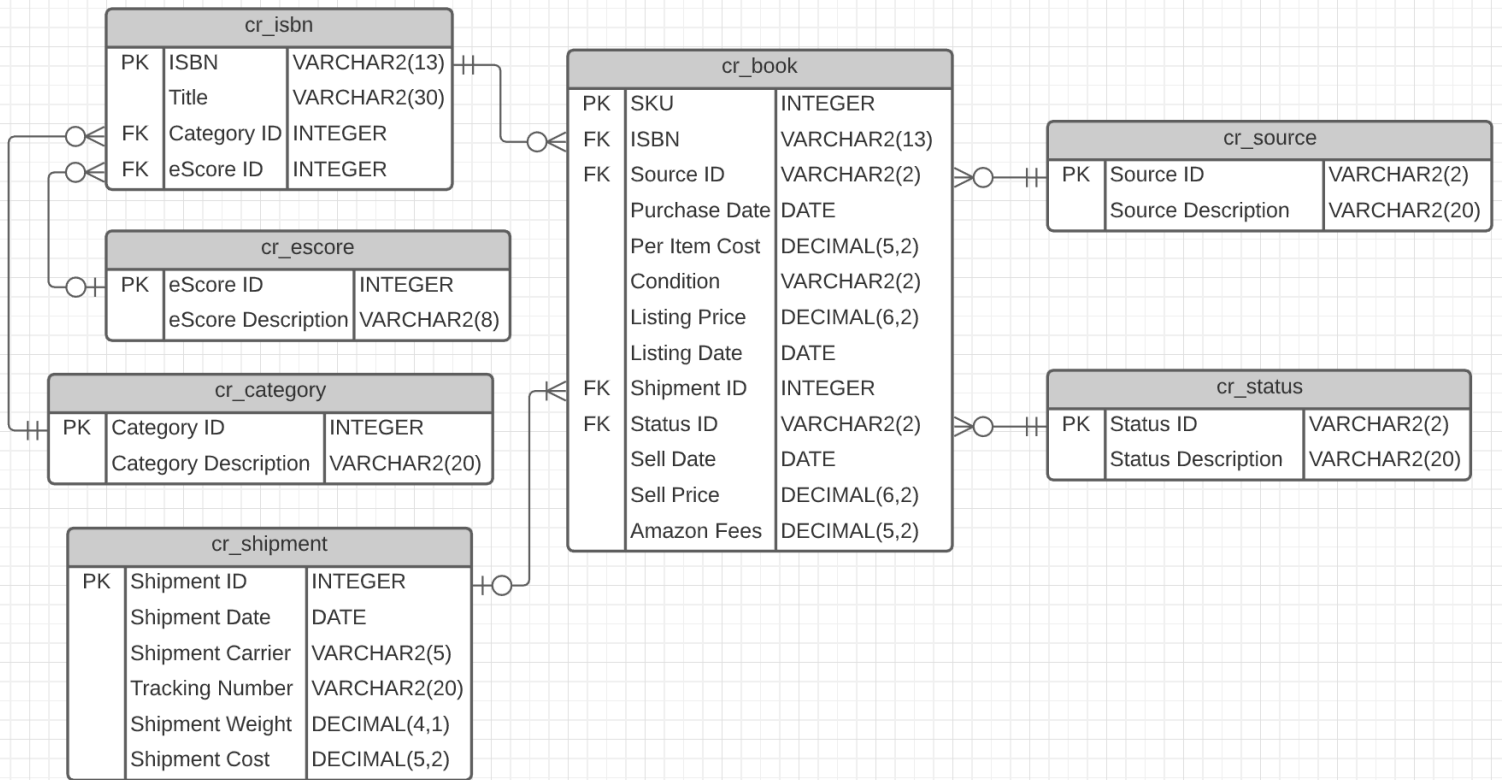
cr_isbn

| | | |
|---|---|---|
| PK | ISBN | VARCHAR2(13) |
| | Title | VARCHAR2(30) |
| FK | Category ID | INTEGER |
| FK | eScore ID | INTEGER |

cr_book

| | | |
|---|---|---|
| PK | SKU | INTEGER |
| FK | ISBN | VARCHAR2(13) |
| FK | Source ID | VARCHAR2(2) |
| | Purchase Date | DATE |
| | Per Item Cost | DECIMAL(5,2) |
| | Condition | VARCHAR2(2) |
| | Listing Price | DECIMAL(6,2) |
| | Listing Date | DATE |
| FK | Shipment ID | INTEGER |
| FK | Status ID | VARCHAR2(2) |
| | Sell Date | DATE |
| | Sell Price | DECIMAL(6,2) |
| | Amazon Fees | DECIMAL(5,2) |

cr_source

| | | |
|---|---|---|
| PK | Source ID | VARCHAR2(2) |
| | Source Description | VARCHAR2(20) |

cr_escore

| | | |
|---|---|---|
| PK | eScore ID | INTEGER |
| | eScore Description | VARCHAR2(8) |

cr_category

| | | |
|---|---|---|
| PK | Category ID | INTEGER |
| | Category Description | VARCHAR2(20) |

cr_status

| | | |
|---|---|---|
| PK | Status ID | VARCHAR2(2) |
| | Status Description | VARCHAR2(20) |

cr_shipment

| | | |
|---|---|---|
| PK | Shipment ID | INTEGER |
| | Shipment Date | DATE |
| | Shipment Carrier | VARCHAR2(5) |
| | Tracking Number | VARCHAR2(20) |
| | Shipment Weight | DECIMAL(4,1) |
| | Shipment Cost | DECIMAL(5,2) |